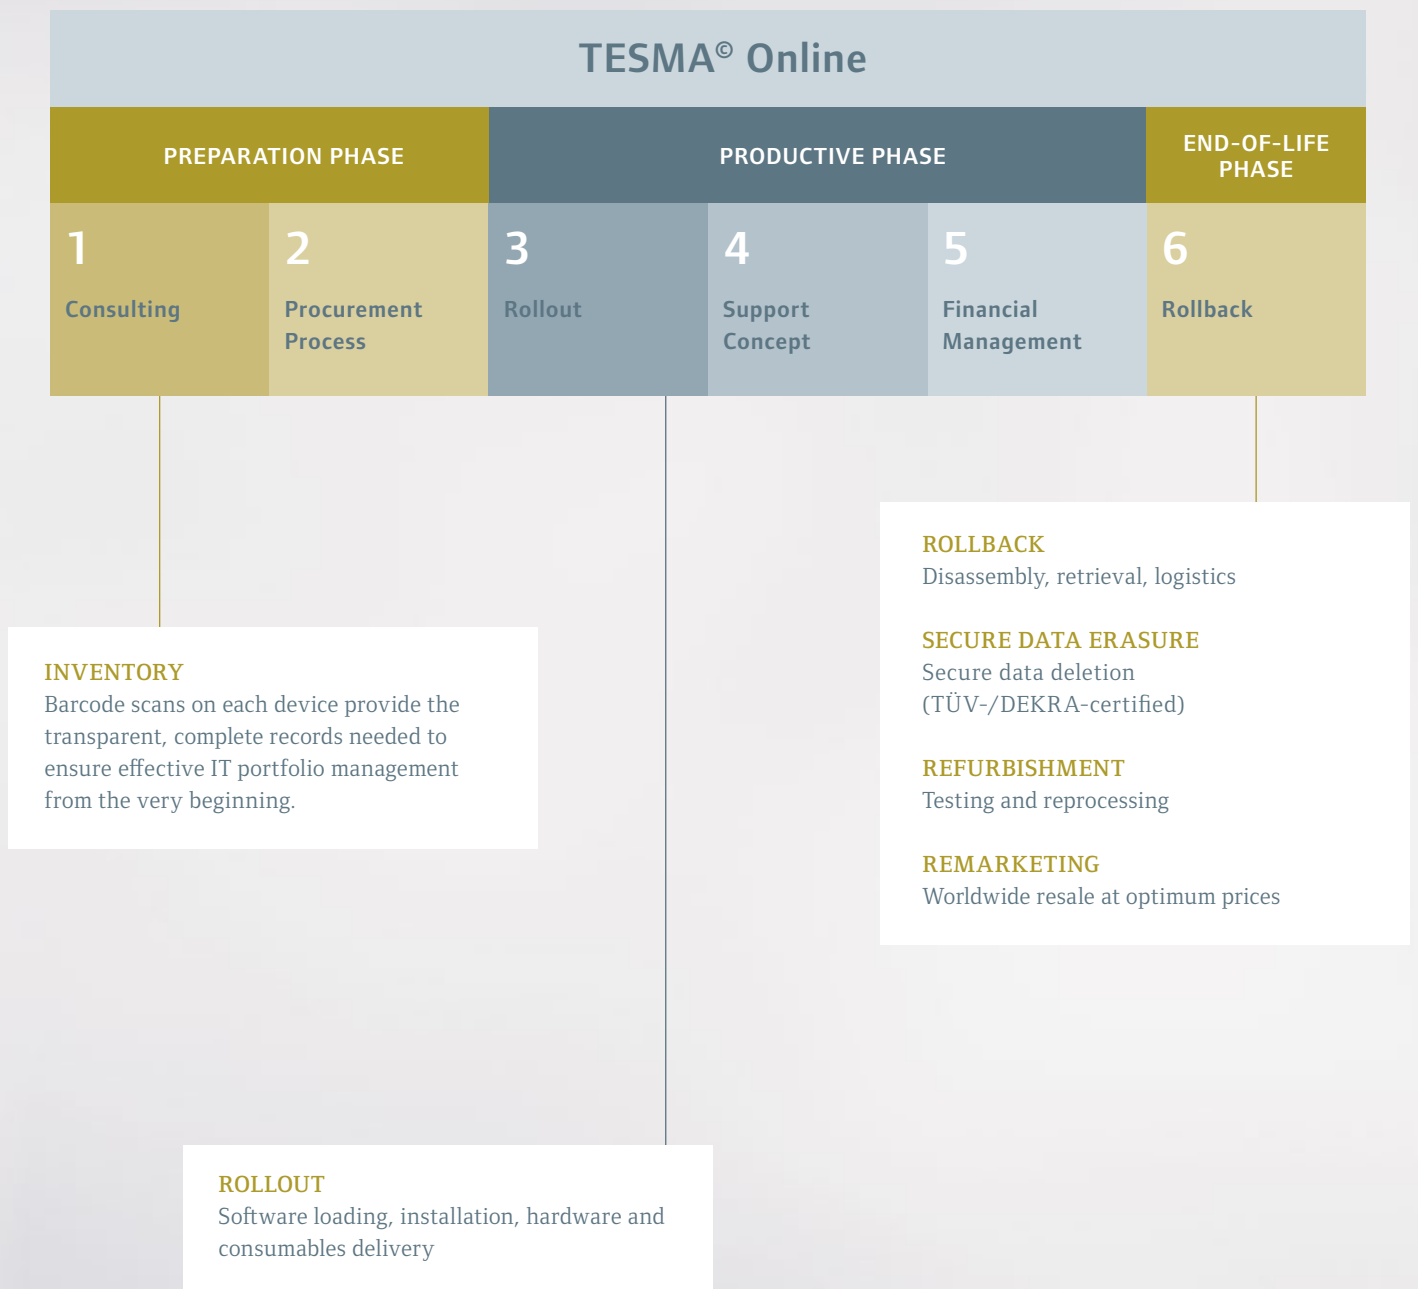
TESMA© Online

PREPARATION PHASE

PRODUCTIVE PHASE

END-OF-LIFE PHASE

1
Consulting

2
Procurement Process

3
Rollout

4
Support Concept

5
Financial Management

6
Rollback

ROLLBACK
Disassembly, retrieval, logistics

SECURE DATA ERASURE
Secure data deletion (TÜV-/DEKRA-certified)

REFURBISHMENT
Testing and reprocessing

REMARKETING
Worldwide resale at optimum prices

INVENTORY
Barcode scans on each device provide the transparent, complete records needed to ensure effective IT portfolio management from the very beginning.

ROLLOUT
Software loading, installation, hardware and consumables delivery